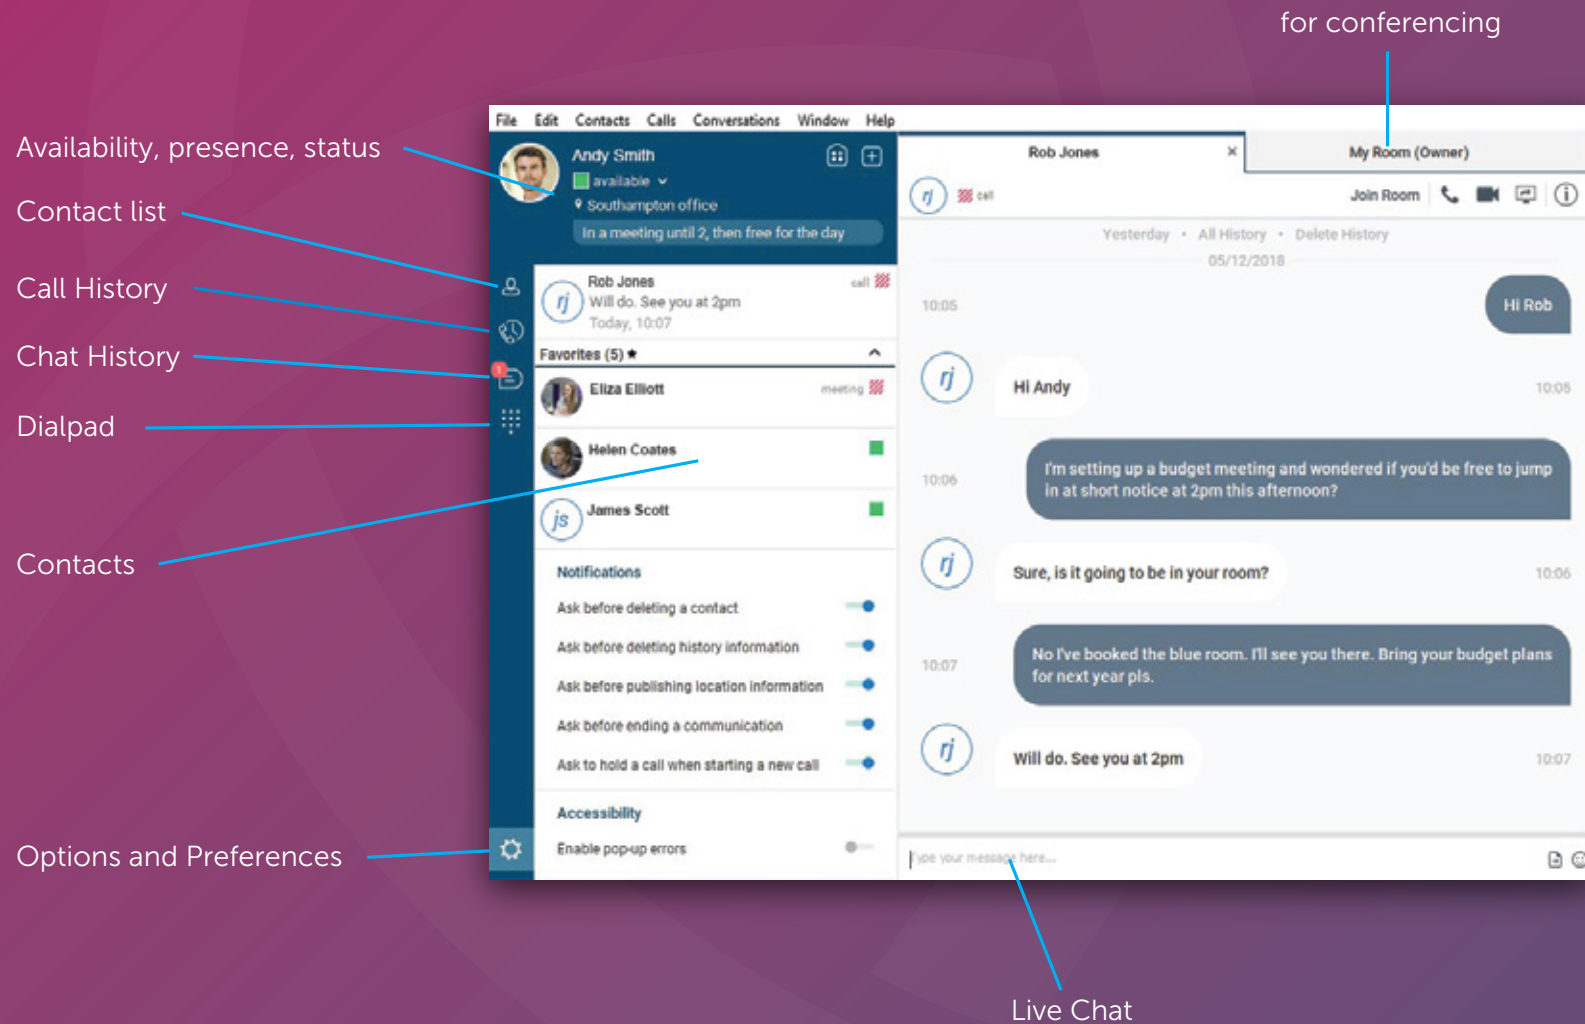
for conferencing

Availability, presence, status

Contact list

Call History

Chat History

Dialpad

Contacts

Options and Preferences

File Edit Contacts Calls Conversations Window Help

Andy Smith
available
Southampton office
In a meeting until 2, then free for the day

Rob Jones
Will do. See you at 2pm
Today, 10:07
call

Favorites (5) ★

Eliza Elliott
meeting

Helen Coates

James Scott

Notifications
Ask before deleting a contact
Ask before deleting history information
Ask before publishing location information
Ask before ending a communication
Ask to hold a call when starting a new call

Accessibility
Enable pop-up errors

Rob Jones ×
My Room (Owner)

call
Join Room

Yesterday • All History • Delete History
05/12/2018

10:05
Hi Rob

Hi Andy
10:05

10:06
I'm setting up a budget meeting and wondered if you'd be free to jump in at short notice at 2pm this afternoon?

Sure, is it going to be in your room?
10:06

10:07
No I've booked the blue room. I'll see you there. Bring your budget plans for next year pls.

Will do. See you at 2pm
10:07

Type your message here...

Live Chat